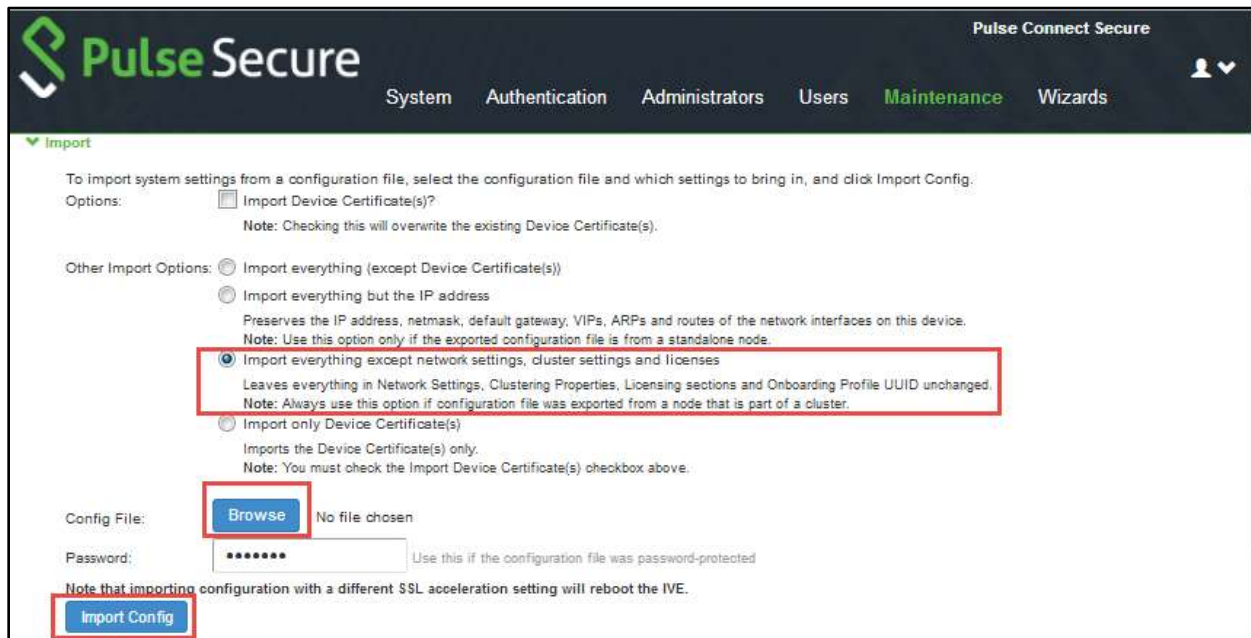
Pulse Secure

Pulse Connect Secure

System Authentication Administrators Users Maintenance Wizards

Import

To import system settings from a configuration file, select the configuration file and which settings to bring in, and click Import Config.

Options: Import Device Certificate(s)?

Note: Checking this will overwrite the existing Device Certificate(s).

Other Import Options: Import everything (except Device Certificate(s))

Import everything but the IP address

Preserves the IP address, netmask, default gateway, VIPs, ARPs and routes of the network interfaces on this device.
Note: Use this option only if the exported configuration file is from a standalone node.

Import everything except network settings, cluster settings and licenses

Leaves everything in Network Settings, Clustering Properties, Licensing sections and Onboarding Profile UUID unchanged.
Note: Always use this option if configuration file was exported from a node that is part of a cluster.

Import only Device Certificate(s)

Imports the Device Certificate(s) only.
Note: You must check the Import Device Certificate(s) checkbox above.

Config File: Browse No file chosen

Password: ••••••• Use this if the configuration file was password-protected

Note that importing configuration with a different SSL acceleration setting will reboot the IVE.

Import Config